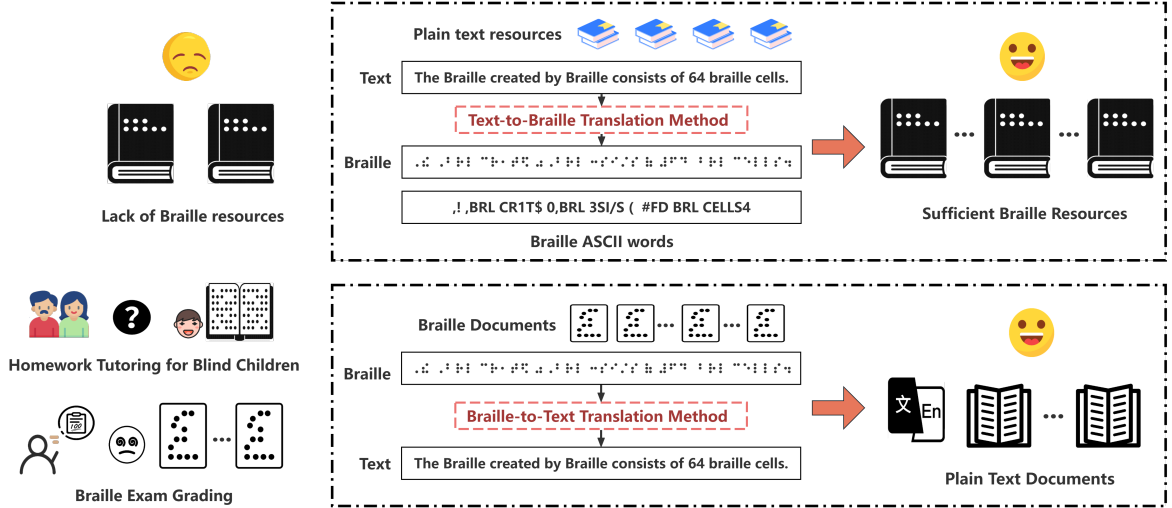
Lack of Braille resources

Plain text resources

Text
The Braille created by Braille consists of 64 braille cells.

Text-to-Braille Translation Method

Braille
⠠⠮ ⠠⠃⠗⠇ ⠉⠗⠑⠁⠞⠫ ⠃⠽ ⠠⠃⠗⠇ ⠒⠎⠊⠌⠎ ⠷ ⠼⠋⠙ ⠃⠗⠇ ⠉⠑⠇⠇⠎⠲

,! ,BRL CR1T$ 0,BRL 3SI/S ( #FD BRL CELLS4
Braille ASCII words

Sufficient Braille Resources

Homework Tutoring for Blind Children

Braille Exam Grading

Braille Documents

Braille
⠠⠮ ⠠⠃⠗⠇ ⠉⠗⠑⠁⠞⠫ ⠃⠽ ⠠⠃⠗⠇ ⠒⠎⠊⠌⠎ ⠷ ⠼⠋⠙ ⠃⠗⠇ ⠉⠑⠇⠇⠎⠲

Braille-to-Text Translation Method

Text
The Braille created by Braille consists of 64 braille cells.

文 En

Plain Text Documents